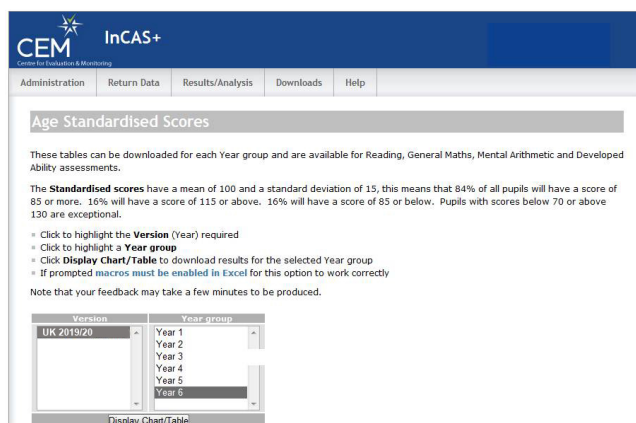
CEM
Centre for Evaluation & Monitoring
InCAS+

Administration | Return Data | Results/Analysis | Downloads | Help

Age Standardised Scores

These tables can be downloaded for each Year group and are available for Reading, General Maths, Mental Arithmetic and Developed Ability assessments.

The **Standardised scores** have a mean of 100 and a standard deviation of 15, this means that 84% of all pupils will have a score of 85 or more. 16% will have a score of 115 or above. 16% will have a score of 85 or below. Pupils with scores below 70 or above 130 are exceptional.

- Click to highlight the **Version** (Year) required
- Click to highlight a **Year group**
- Click **Display Chart/Table** to download results for the selected Year group
- If prompted macros must be enabled in Excel for this option to work correctly

Note that your feedback may take a few minutes to be produced.

Version
UK 2019/20

Year group
Year 1
Year 2
Year 3
Year 4
Year 5
Year 6

Display Chart/Table